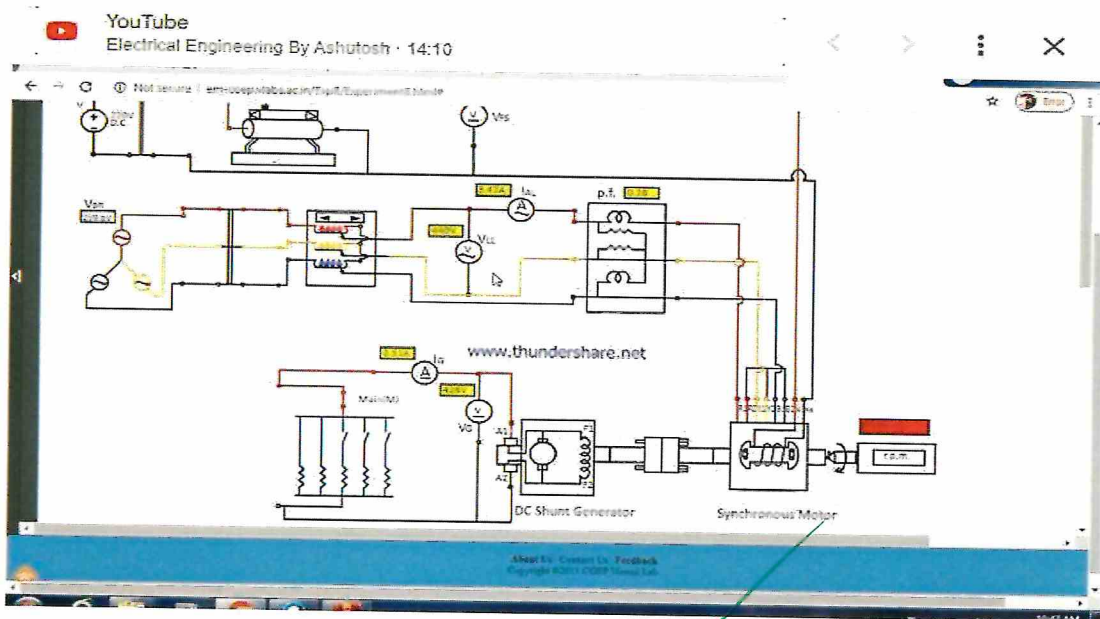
YouTube
Electrical Engineering By Ashutosh · 14:10

Not secure | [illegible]

220V D.C

Vrs

Vph

IaL

p.f.

VLL

www.thundershare.net

IG

Main(M)

VG

A1

A2

F1

F2

DC Shunt Generator

Synchronous Motor

r.p.m

About Us Contact Us Feedback
Copyright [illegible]